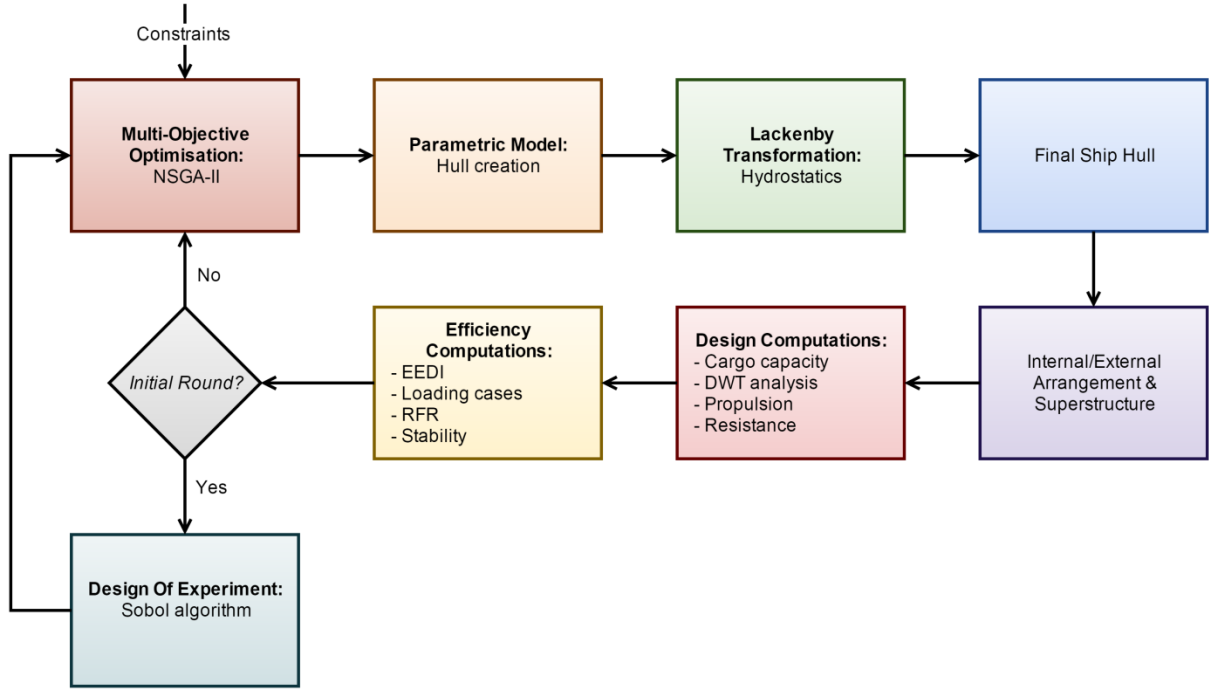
Constraints

Multi-Objective Optimisation:
NSGA-II

Parametric Model:
Hull creation

Lackenby Transformation:
Hydrostatics

Final Ship Hull

Internal/External Arrangement & Superstructure

Design Computations:
- Cargo capacity
- DWT analysis
- Propulsion
- Resistance

Efficiency Computations:
- EEDI
- Loading cases
- RFR
- Stability

Initial Round?

No

Yes

Design Of Experiment:
Sobol algorithm